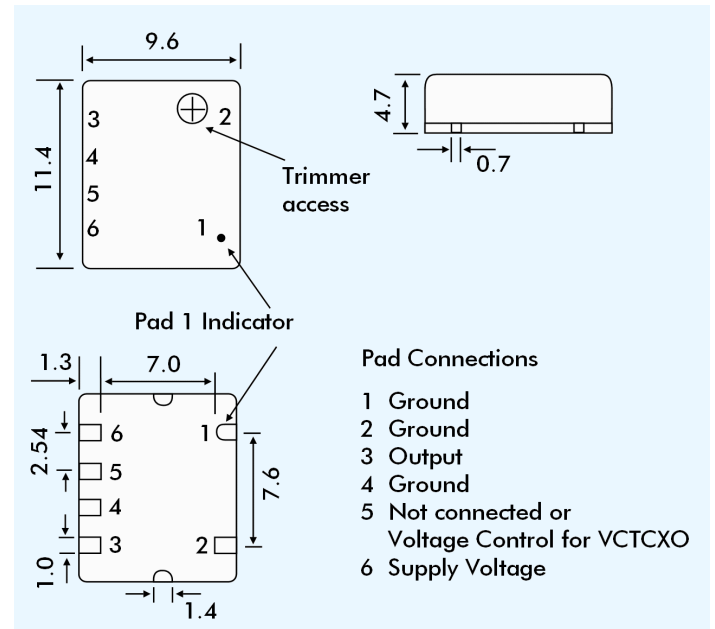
9.6

11.4

3
4
5
6

2
1

Trimmer access

4.7

0.7

Pad 1 Indicator

1.3
7.0

2.54

6
5
4
3

1
2

7.6

1.0

1.4

Pad Connections

1 Ground
2 Ground
3 Output
4 Ground
5 Not connected or Voltage Control for VCTCXO
6 Supply Voltage